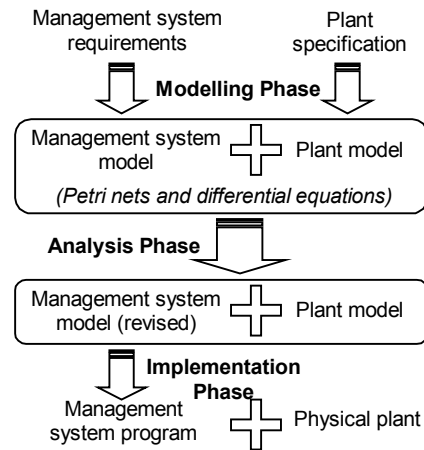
Management system requirements

Plant specification

Modelling Phase

Management system model

Plant model

(Petri nets and differential equations)

Analysis Phase

Management system model (revised)

Plant model

Implementation Phase

Management system program

Physical plant